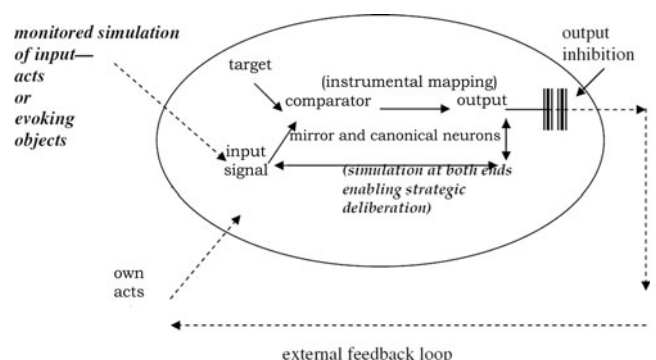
monitored simulation of input— acts or evoking objects

target

comparator

(instrumental mapping)

output

output inhibition

mirror and canonical neurons

input signal

(simulation at both ends enabling strategic deliberation)

own acts

external feedback loop